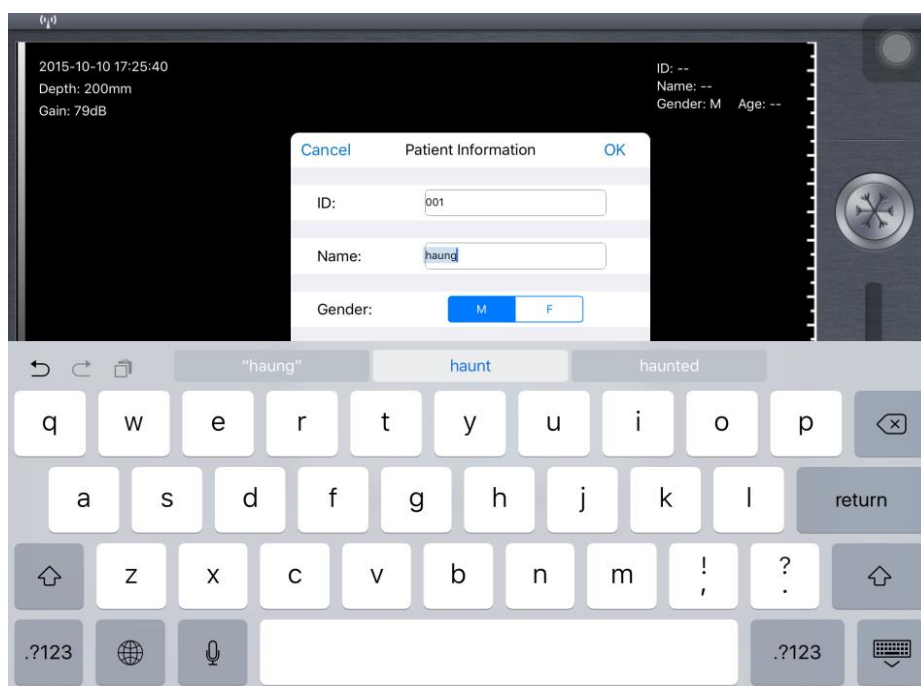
2015-10-10 17:25:40
Depth: 200mm
Gain: 79dB

ID: --
Name: --
Gender: M Age: --

Cancel Patient Information OK

ID: 001

Name: haung

Gender: M F

"haung" haunt haunted

q w e r t y u i o p

a s d f g h j k l return

z x c v b n m ! , ? .

.?123 .?123